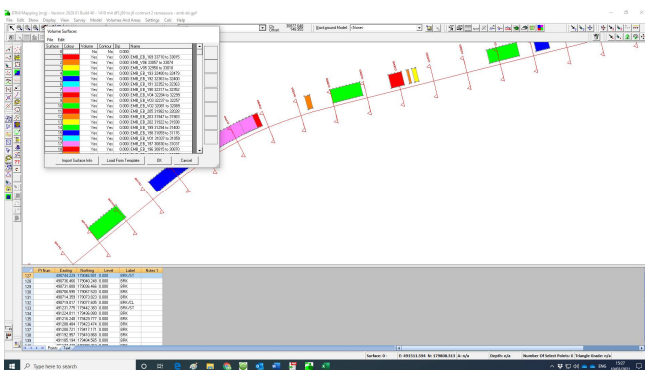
File Edit View Display View Survey Model Volumes And Areas Settings Cals Help

Background Model: Shown

Volume Surfaces

File Edit

| Surface | Colour | Volume | Contour | Dia | Name |
|---|---|---|---|---|---|
| | | No | No | 0.000 | |
| 1 | | Yes | Yes | 0.000 | EMB_EB_183 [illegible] |
| 2 | | Yes | Yes | 0.000 | EMB_VB8 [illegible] |
| 3 | | Yes | Yes | 0.000 | EMB_VB8 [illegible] |
| 4 | | Yes | Yes | 0.000 | EMB_EB_183 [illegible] |
| 5 | | Yes | Yes | 0.000 | EMB_EB_183 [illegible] |
| 6 | | Yes | Yes | 0.000 | EMB_EB_183 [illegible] |
| 7 | | Yes | Yes | 0.000 | EMB_EB_183 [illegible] |
| 8 | | Yes | Yes | 0.000 | EMB_EB_183 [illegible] |
| 9 | | Yes | Yes | 0.000 | EMB_EB_183 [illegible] |
| 10 | | Yes | Yes | 0.000 | EMB_EB_183 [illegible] |
| 11 | | Yes | Yes | 0.000 | EMB_VC8 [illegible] |
| 12 | | Yes | Yes | 0.000 | EMB_EB_183 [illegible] |
| 13 | | Yes | Yes | 0.000 | EMB_EB_183 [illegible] |
| 14 | | Yes | Yes | 0.000 | EMB_EB_183 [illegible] |
| 15 | | Yes | Yes | 0.000 | EMB_EB_183 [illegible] |
| 16 | | Yes | Yes | 0.000 | EMB_EB_183 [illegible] |
| 17 | | Yes | Yes | 0.000 | EMB_EB_183 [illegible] |
| 18 | | Yes | Yes | 0.000 | EMB_EB_183 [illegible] |
| 19 | | Yes | Yes | 0.000 | EMB_EB_183 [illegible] |
| 20 | | Yes | Yes | 0.000 | EMB_EB_183 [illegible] |

Import Surface Info | Load From Template | OK | Cancel

| | Pt Num | Easting | Northing | Level | Label | Notes 1 |
|---|---|---|---|---|---|---|
| 127 | | 490744.228 | 179686.459 | 0.000 | BRK/ST | |
| 128 | | 490716.460 | 179640.240 | 0.000 | BRK | |
| 129 | | 490731.809 | 179656.466 | 0.000 | BRK | |
| 130 | | 490748.948 | 179667.928 | 0.000 | BRK | |
| 131 | | 490714.859 | 179673.023 | 0.000 | BRK | |
| 132 | | 490716.817 | 179679.486 | 0.000 | BRK/CL | |
| 133 | | 491231.775 | 179442.357 | 0.000 | BRK/ST | |
| 134 | | 491234.811 | 179436.088 | 0.000 | BRK | |
| 135 | | 491216.248 | 179429.777 | 0.000 | BRK | |
| 136 | | 491208.484 | 179422.474 | 0.000 | BRK | |
| 137 | | 491200.721 | 179411.171 | 0.000 | BRK | |
| 138 | | 491192.957 | 179410.068 | 0.000 | BRK | |
| 139 | | 491185.194 | 179404.565 | 0.000 | BRK | |

Points

Surface: 0 | E: 491511.594 N: 179808.313 Ht: n/a | Depth: n/a | Number Of Select Points: 0 Triangle Grade: n/a

Type here to search

15:27